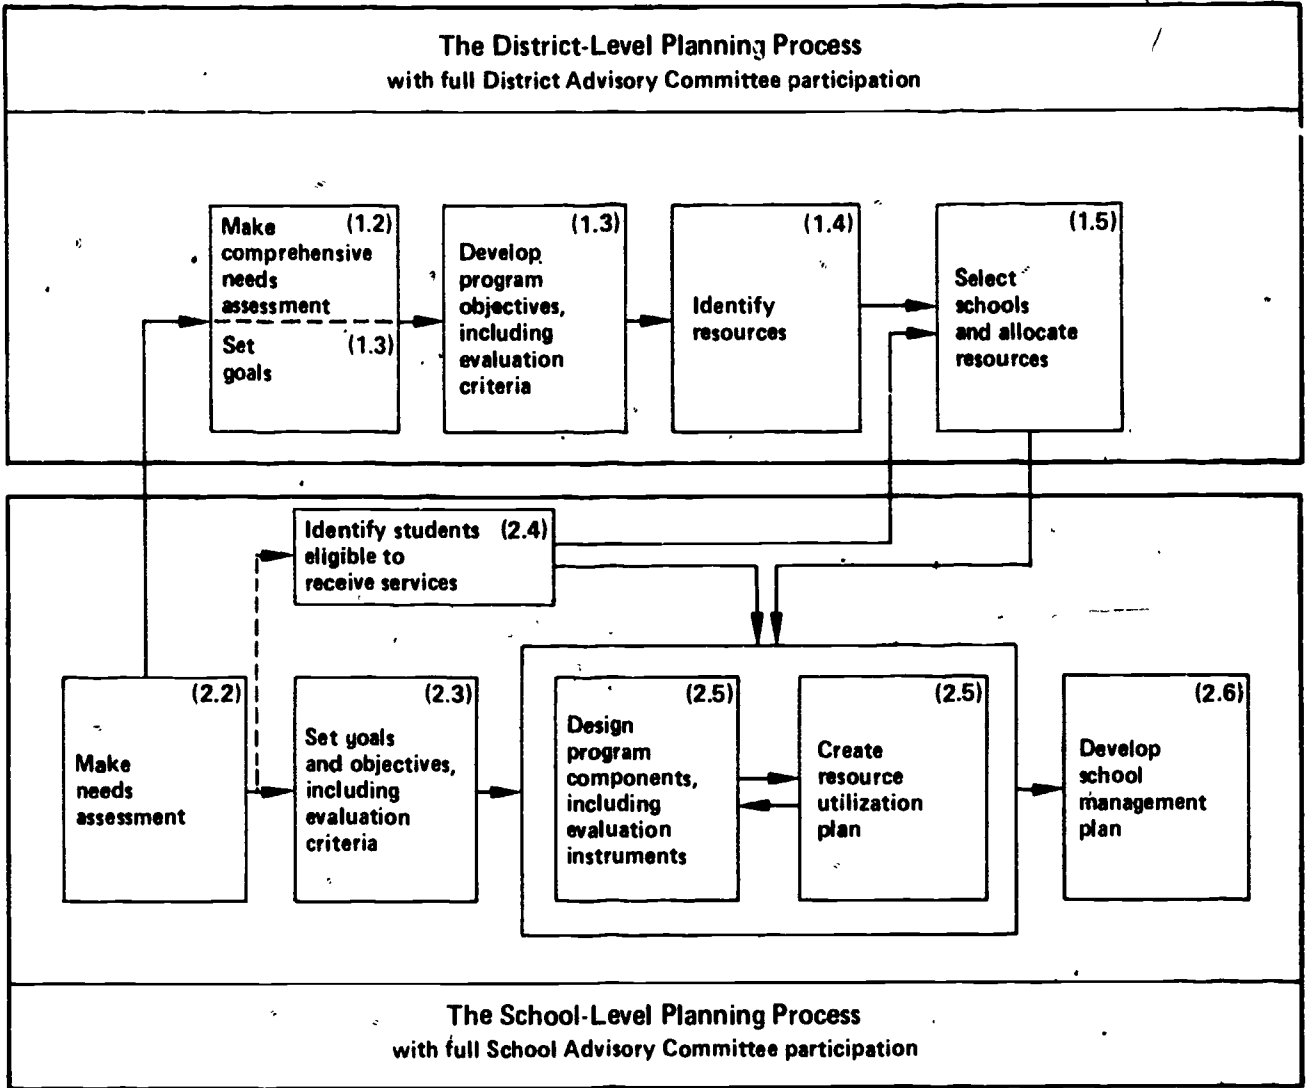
The District-Level Planning Process
with full District Advisory Committee participation

(1.2) Make comprehensive needs assessment

(1.3) Set goals

(1.3) Develop program objectives, including evaluation criteria

(1.4) Identify resources

(1.5) Select schools and allocate resources

Identify students eligible to receive services (2.4)

(2.2) Make needs assessment

(2.3) Set goals and objectives, including evaluation criteria

(2.5) Design program components, including evaluation instruments

(2.5) Create resource utilization plan

(2.6) Develop school management plan

The School-Level Planning Process
with full School Advisory Committee participation